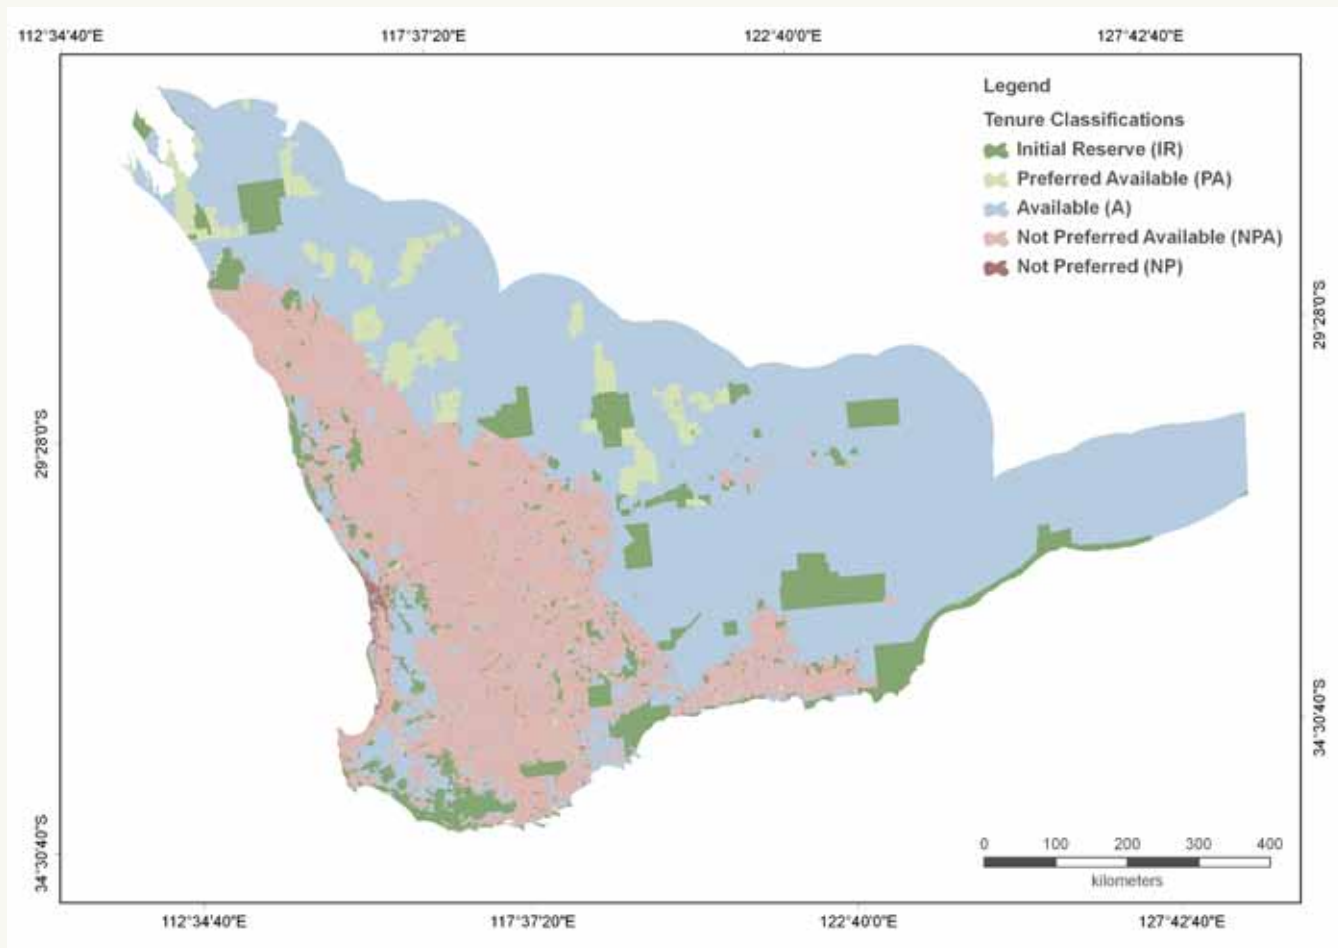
112°34'40"E
117°37'20"E
122°40'0"E
127°42'40"E

Legend
Tenure Classifications
Initial Reserve (IR)
Preferred Available (PA)
Available (A)
Not Preferred Available (NPA)
Not Preferred (NP)

29°28'0"S
29°28'0"S
34°30'40"S
34°30'40"S

0 100 200 300 400
kilometers

112°34'40"E
117°37'20"E
122°40'0"E
127°42'40"E